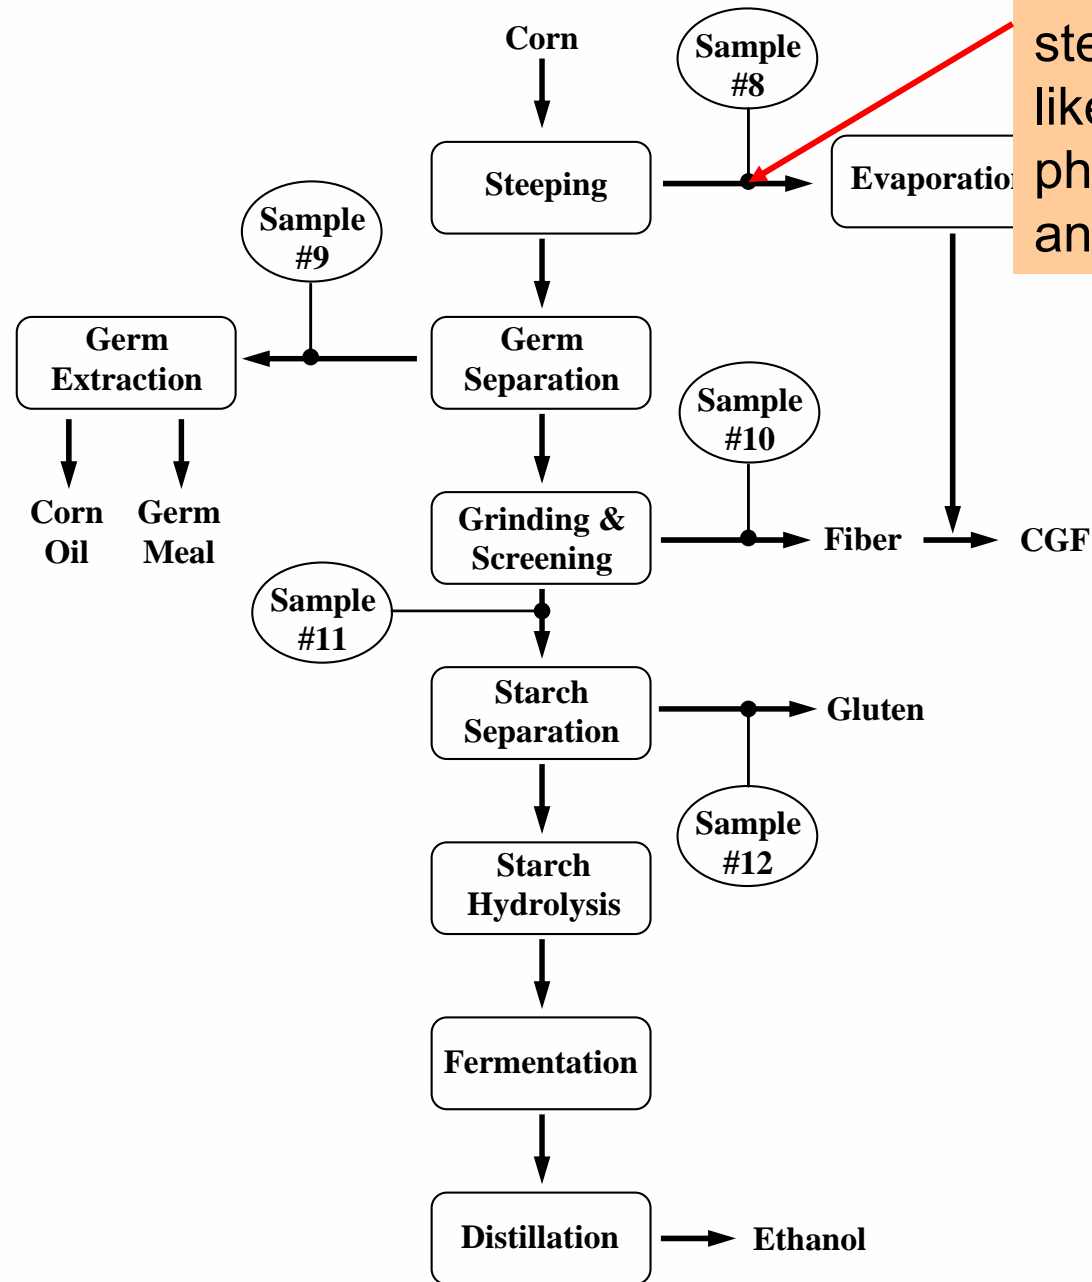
Corn

Sample #8

ste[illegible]
like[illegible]
ph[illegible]
an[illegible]

Steeping

Evaporatio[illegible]

Sample #9

Germ Extraction

Germ Separation

Sample #10

Corn Oil

Germ Meal

Grinding & Screening

Fiber

CGF

Sample #11

Starch Separation

Gluten

Sample #12

Starch Hydrolysis

Fermentation

Distillation

Ethanol